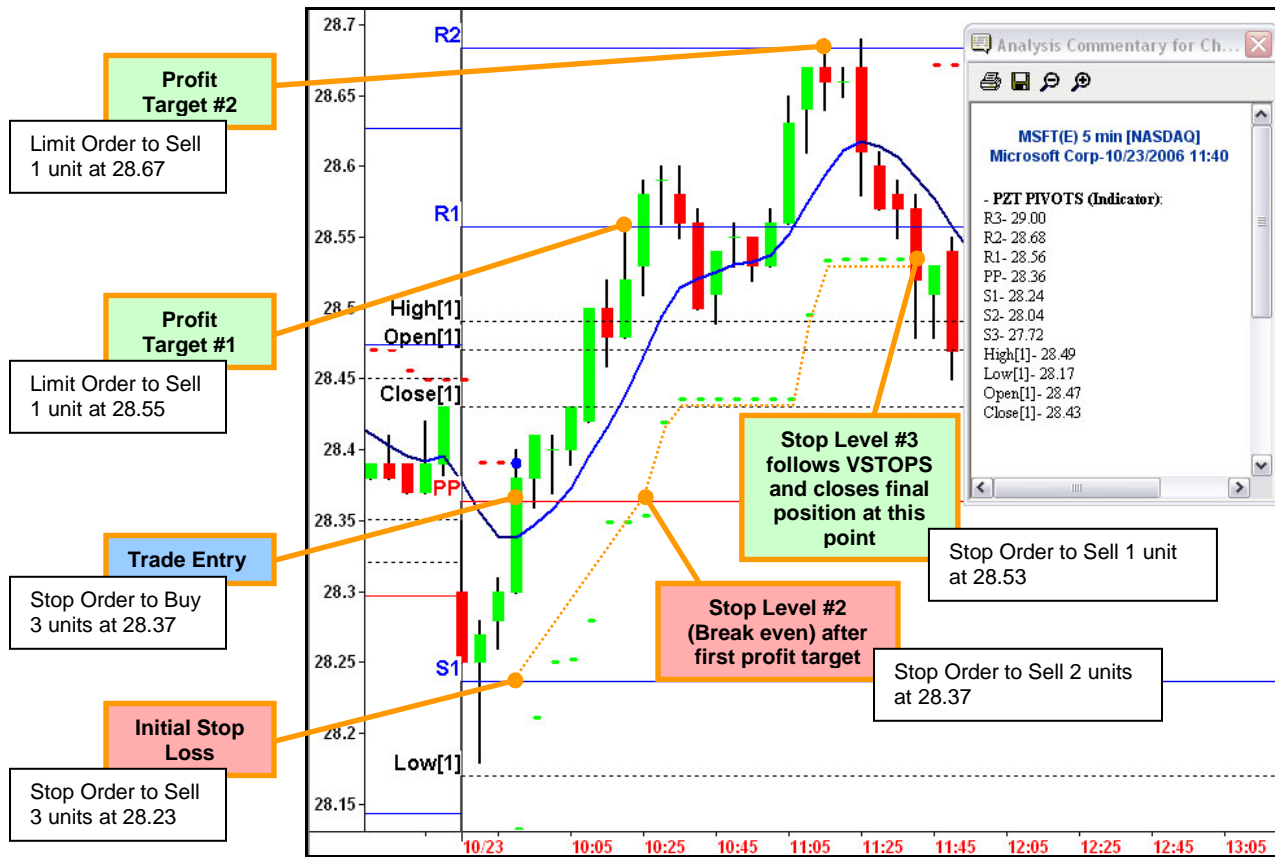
Profit Target #2

Limit Order to Sell 1 unit at 28.67

Profit Target #1

Limit Order to Sell 1 unit at 28.55

Trade Entry

Stop Order to Buy 3 units at 28.37

Initial Stop Loss

Stop Order to Sell 3 units at 28.23

28.7
28.65
28.6
28.55
28.5
28.45
28.4
28.35
28.3
28.25
28.2
28.15

R2
R1
High[1]
Open[1]
Close[1]
PP
S1
Low[1]

10/23
10:05
10:25
10:45
11:05
11:25
11:45
12:05
12:25
12:45
13:05

Analysis Commentary for Ch...

MSFT(E) 5 min [NASDAQ]
Microsoft Corp-10/23/2006 11:40

- PZT PIVOTS (Indicator):
R3- 29.00
R2- 28.68
R1- 28.56
PP- 28.36
S1- 28.24
S2- 28.04
S3- 27.72
High[1]- 28.49
Low[1]- 28.17
Open[1]- 28.47
Close[1]- 28.43

Stop Level #3 follows VSTOPS and closes final position at this point

Stop Order to Sell 1 unit at 28.53

Stop Level #2 (Break even) after first profit target

Stop Order to Sell 2 units at 28.37